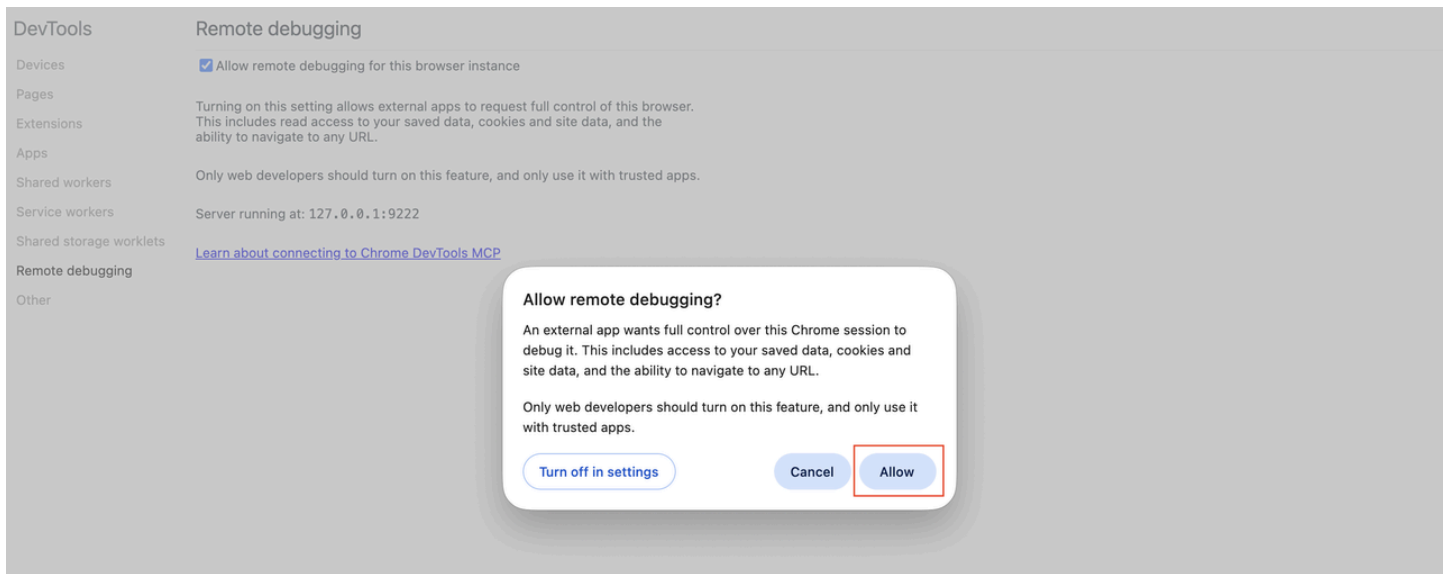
DevTools

Devices
Pages
Extensions
Apps
Shared workers
Service workers
Shared storage worklets
Remote debugging
Other

Remote debugging

Allow remote debugging for this browser instance

Turning on this setting allows external apps to request full control of this browser. This includes read access to your saved data, cookies and site data, and the ability to navigate to any URL.

Only web developers should turn on this feature, and only use it with trusted apps.

Server running at: 127.0.0.1:9222

Learn about connecting to Chrome DevTools MCP

Allow remote debugging?

An external app wants full control over this Chrome session to debug it. This includes access to your saved data, cookies and site data, and the ability to navigate to any URL.

Only web developers should turn on this feature, and only use it with trusted apps.

Turn off in settings

Cancel

Allow